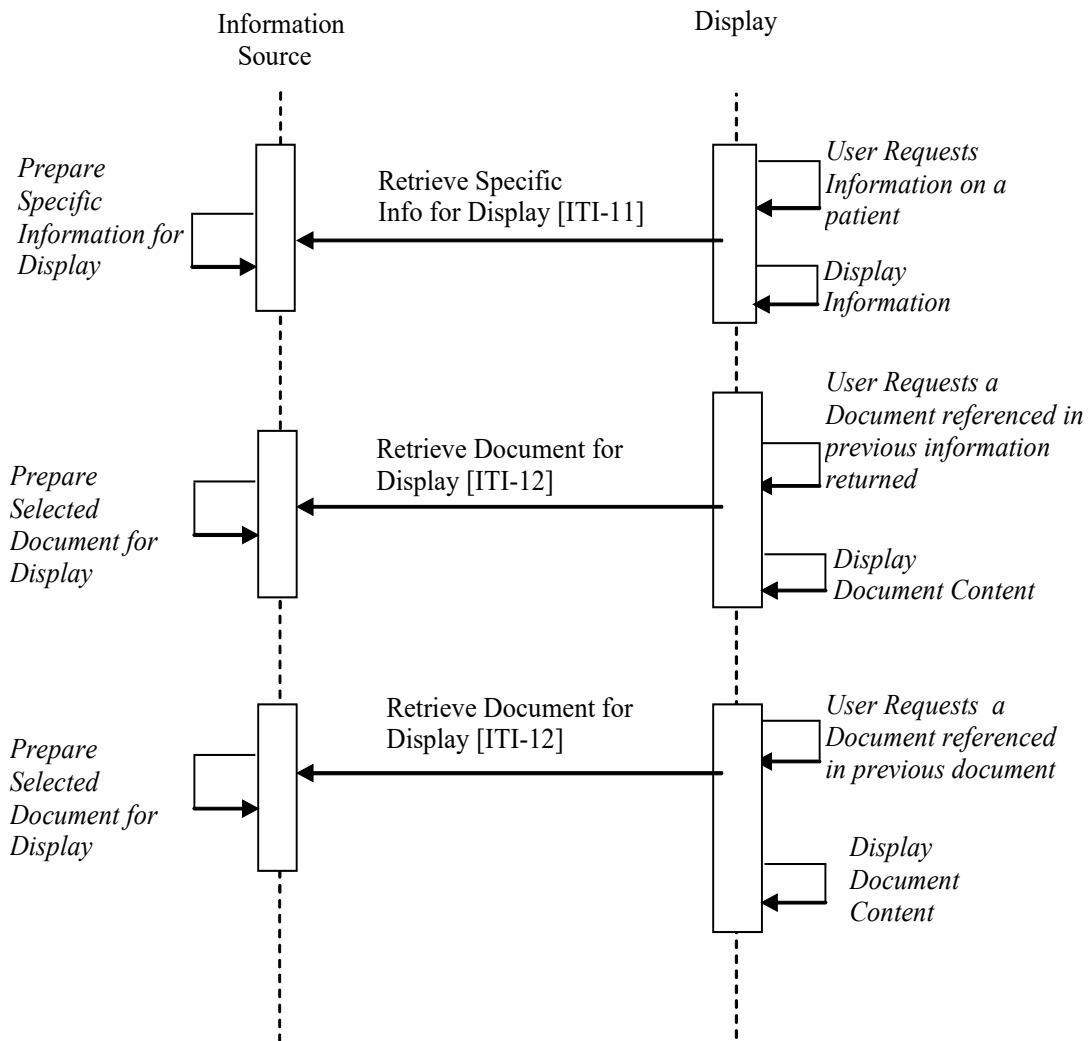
Information Source

Display

Prepare Specific Information for Display

Retrieve Specific Info for Display [ITI-11]

User Requests Information on a patient

Display Information

Prepare Selected Document for Display

Retrieve Document for Display [ITI-12]

User Requests a Document referenced in previous information returned

Display Document Content

Prepare Selected Document for Display

Retrieve Document for Display [ITI-12]

User Requests a Document referenced in previous document

Display Document Content